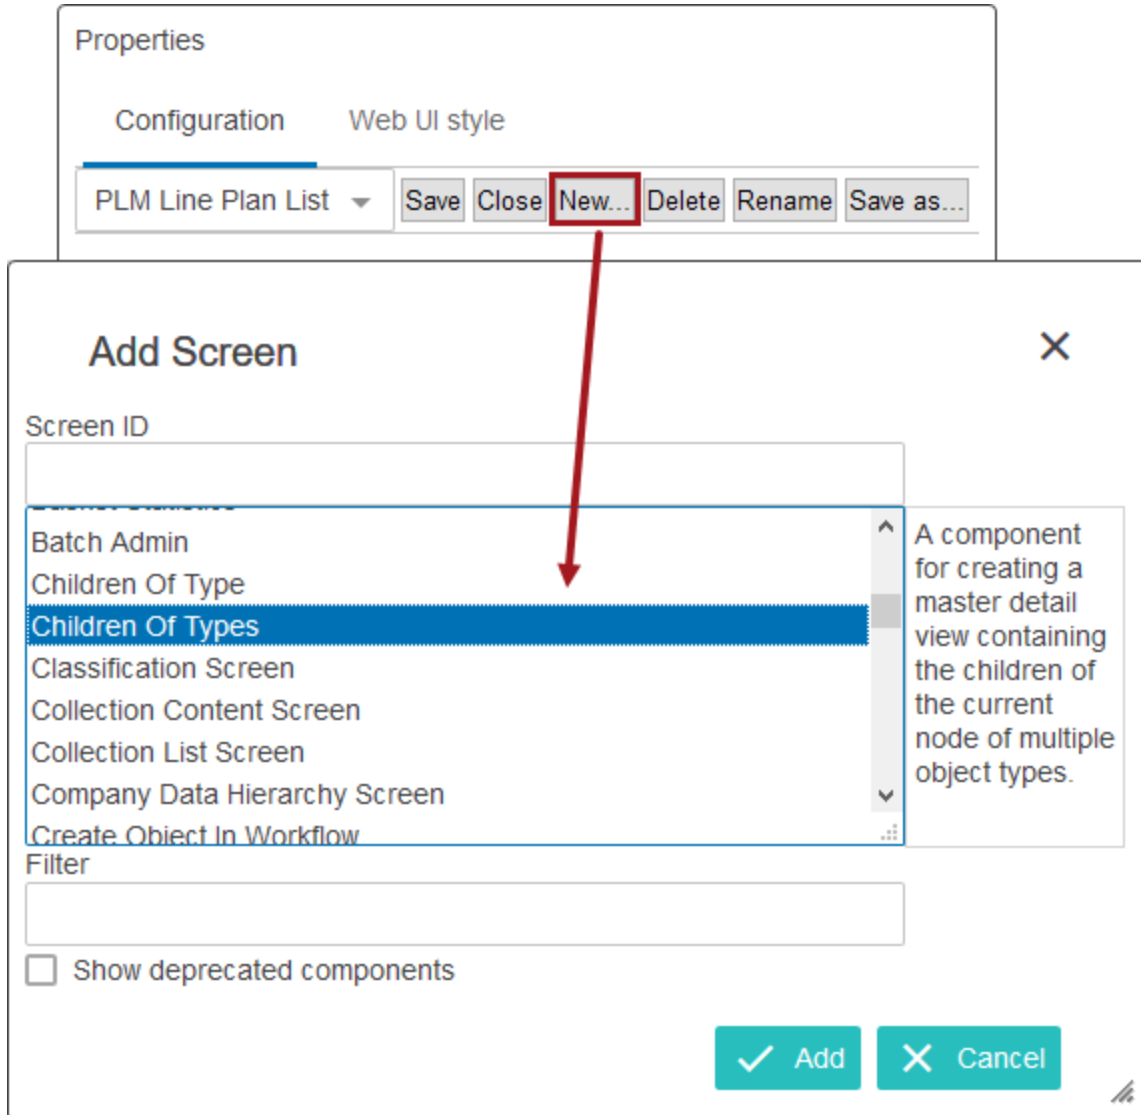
Properties

Configuration Web UI style

PLM Line Plan List

Save Close New... Delete Rename Save as...

Add Screen

×

Screen ID

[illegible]
Batch Admin
Children Of Type
Children Of Types
Classification Screen
Collection Content Screen
Collection List Screen
Company Data Hierarchy Screen
Create Object In Workflow

A component for creating a master detail view containing the children of the current node of multiple object types.

Filter

Show deprecated components

Add

Cancel